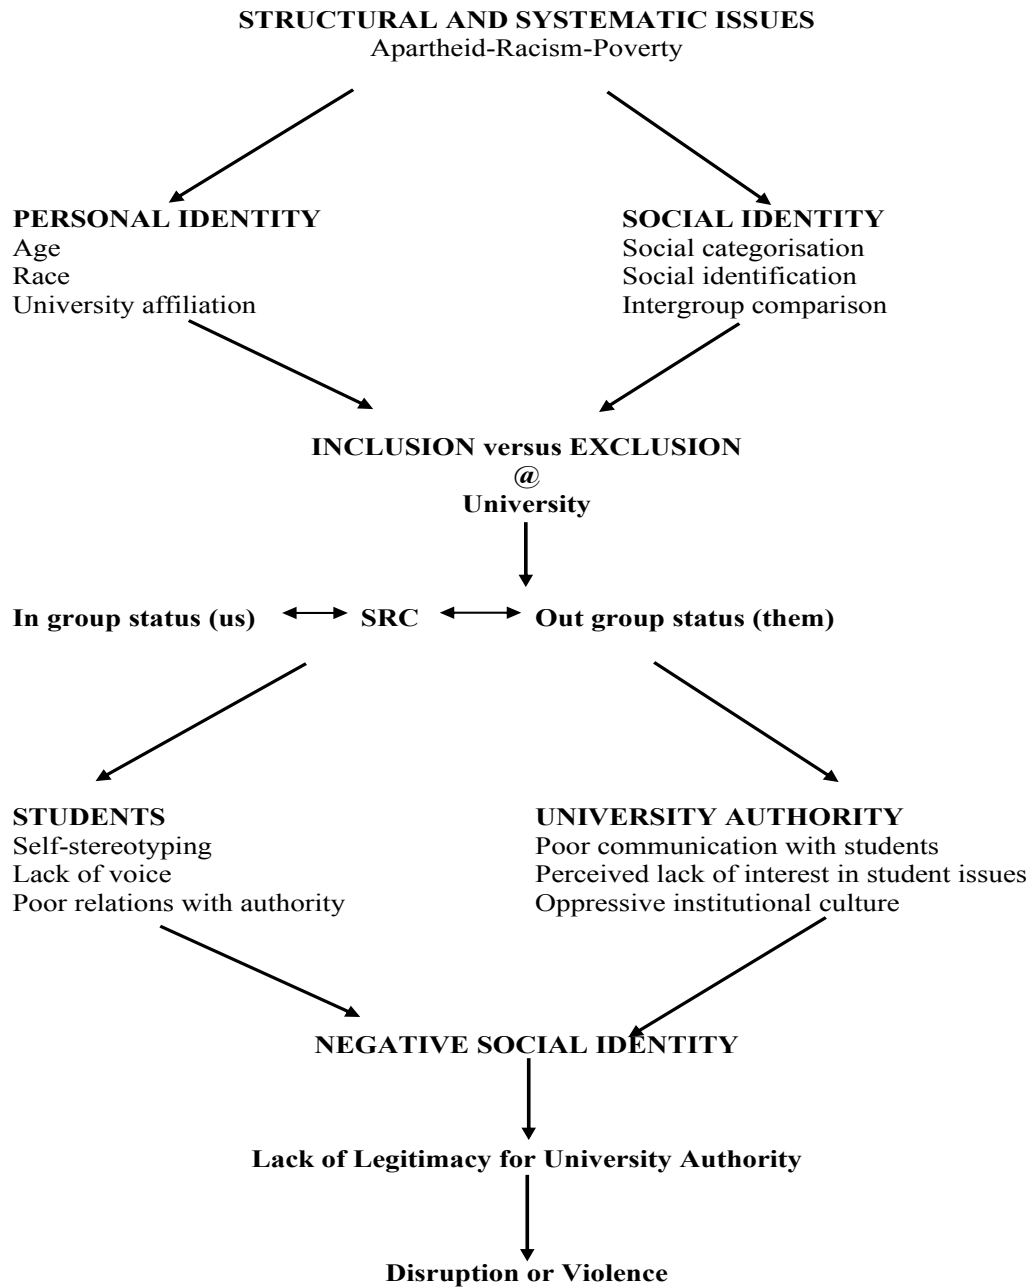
STRUCTURAL AND SYSTEMATIC ISSUES
Apartheid-Racism-Poverty

PERSONAL IDENTITY
Age
Race
University affiliation

SOCIAL IDENTITY
Social categorisation
Social identification
Intergroup comparison

INCLUSION versus EXCLUSION
@
University

In group status (us) SRC Out group status (them)

STUDENTS
Self-stereotyping
Lack of voice
Poor relations with authority

UNIVERSITY AUTHORITY
Poor communication with students
Perceived lack of interest in student issues
Oppressive institutional culture

NEGATIVE SOCIAL IDENTITY

Lack of Legitimacy for University Authority

Disruption or Violence